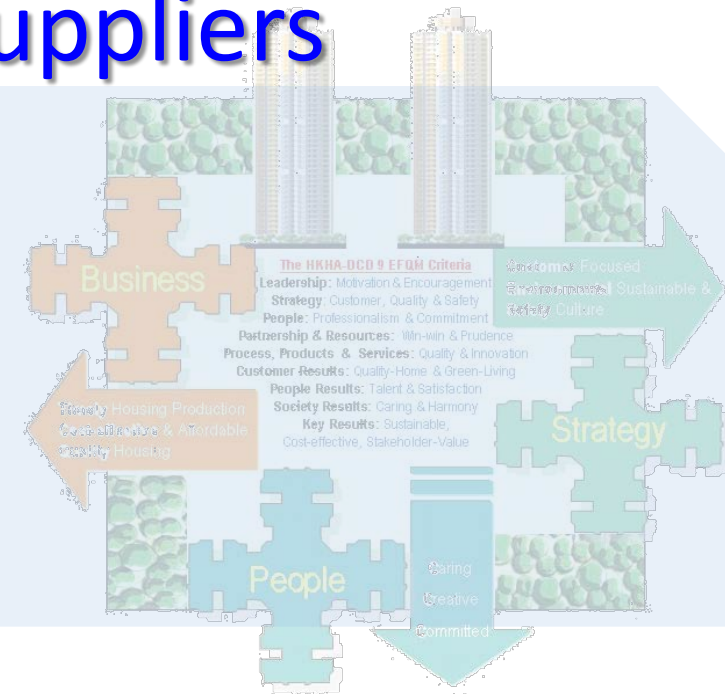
uppliers

Business

The HKHA-DCD 9 EFQM Criteria
Leadership: Motivation & Encouragement
Strategy: Customer, Quality & Safety
People: Professionalism & Commitment
Partnership & Resources: Win-win & Prudence
Process, Products & Services: Quality & Innovation
Customer Results: Quality-Home & Green-Living
People Results: Talent & Satisfaction
Society Results: Caring & Harmony
Key Results: Sustainable, Cost-effective, Stakeholder-Value

Customer Focused
Environmental Sustainable &
Safety Culture

Steady Housing Production
Cost-effective & Affordable
Quality Housing

Strategy

People

Caring
Creative
Committed